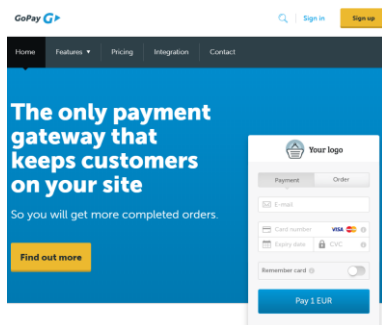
GoPay

Sign in
Sign up

Home
Features ▾
Pricing
Integration
Contact

The only payment gateway that keeps customers on your site

So you will get more completed orders.

Find out more

Your logo

Payment
Order

E-mail

Card number
VISA

Expiry date
CVC

Remember card

Pay 1 EUR